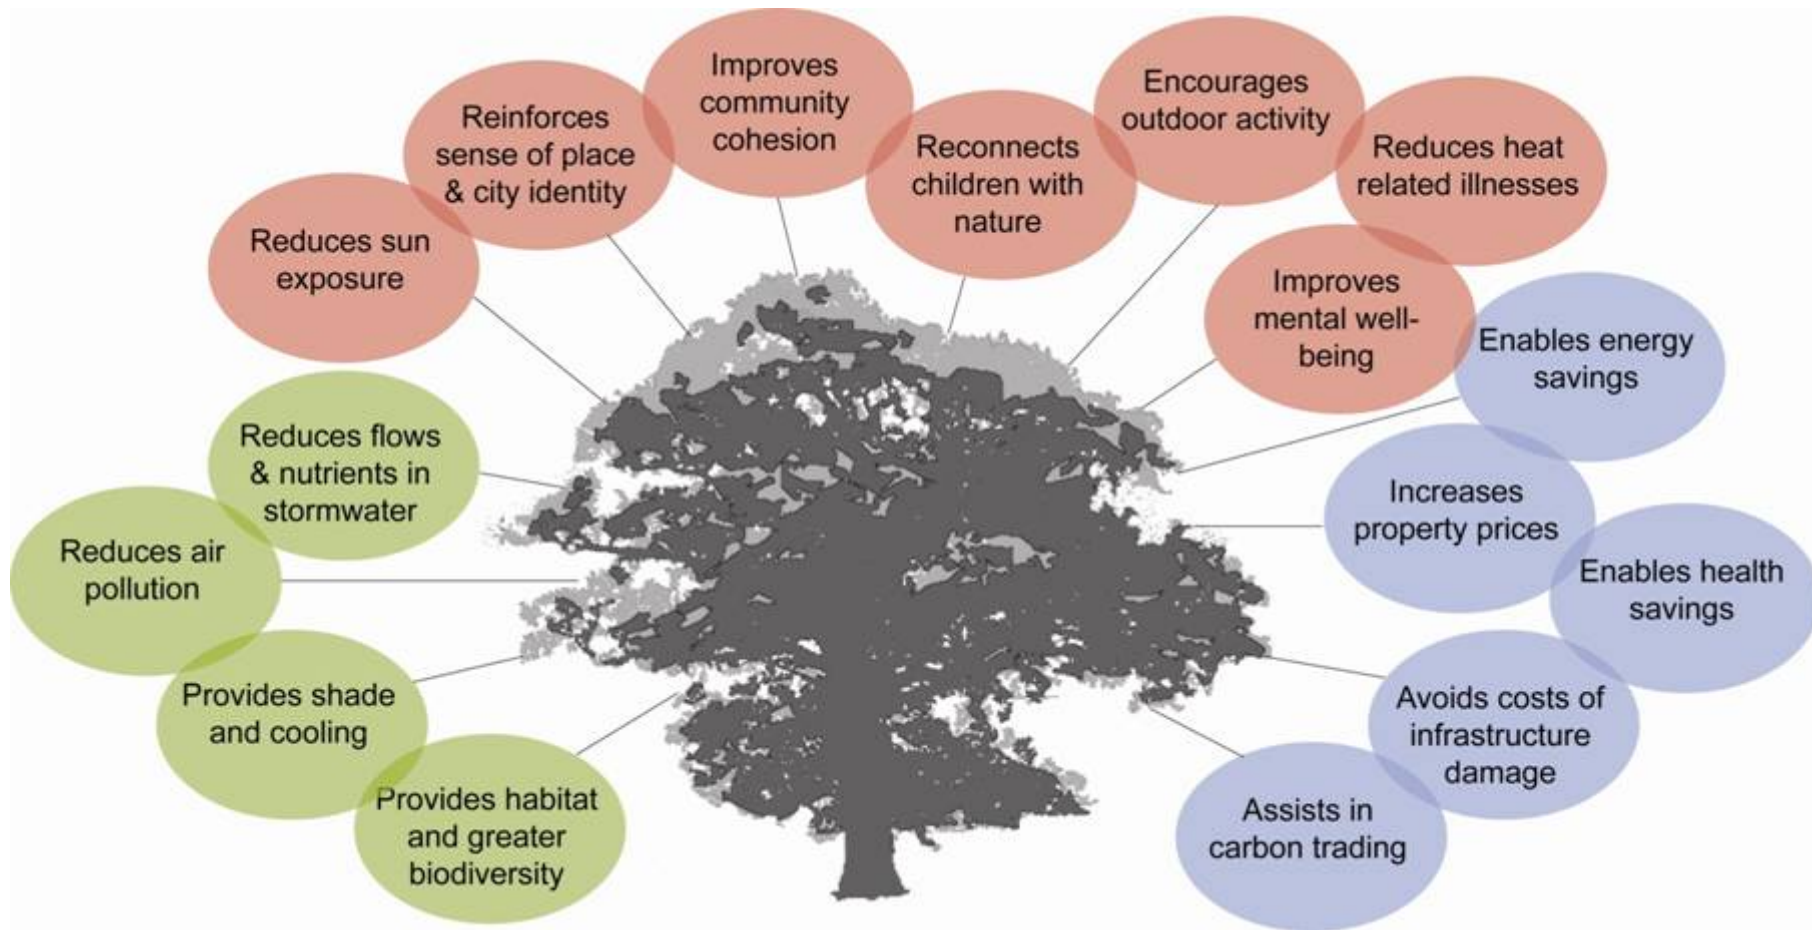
Reduces sun exposure

Reinforces sense of place & city identity

Improves community cohesion

Reconnects children with nature

Encourages outdoor activity

Reduces heat related illnesses

Improves mental well-being

Enables energy savings

Increases property prices

Enables health savings

Avoids costs of infrastructure damage

Assists in carbon trading

Reduces flows & nutrients in stormwater

Reduces air pollution

Provides shade and cooling

Provides habitat and greater biodiversity